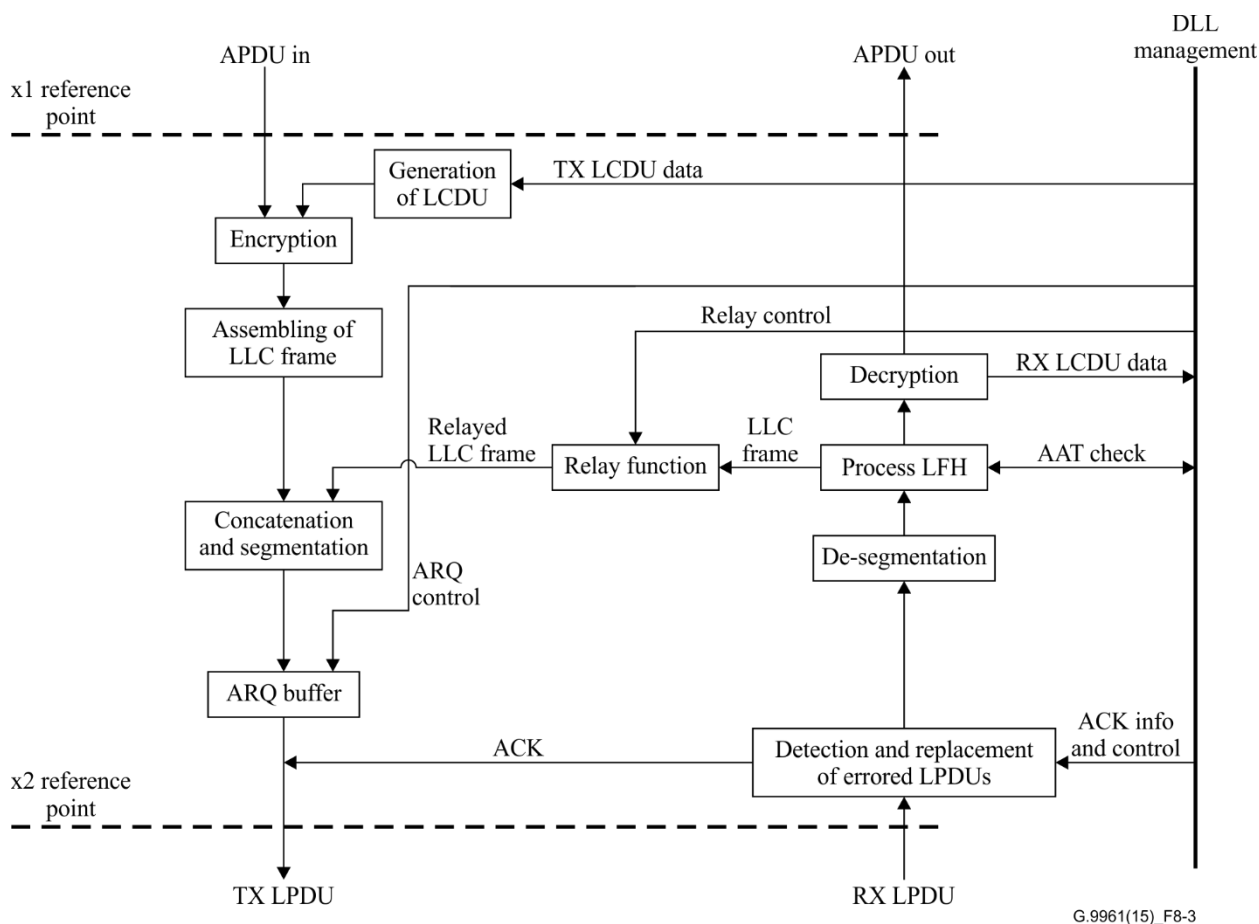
APDU in

APDU out

DLL management

x1 reference point

Generation of LCDU

TX LCDU data

Encryption

Assembling of LLC frame

Relay control

Decryption

RX LCDU data

Relayed LLC frame

Relay function

LLC frame

Process LFH

AAT check

Concatenation and segmentation

De-segmentation

ARQ control

ARQ buffer

ACK

Detection and replacement of errored LPDUs

ACK info and control

x2 reference point

TX LPDU

RX LPDU

G.9961(15)_F8-3